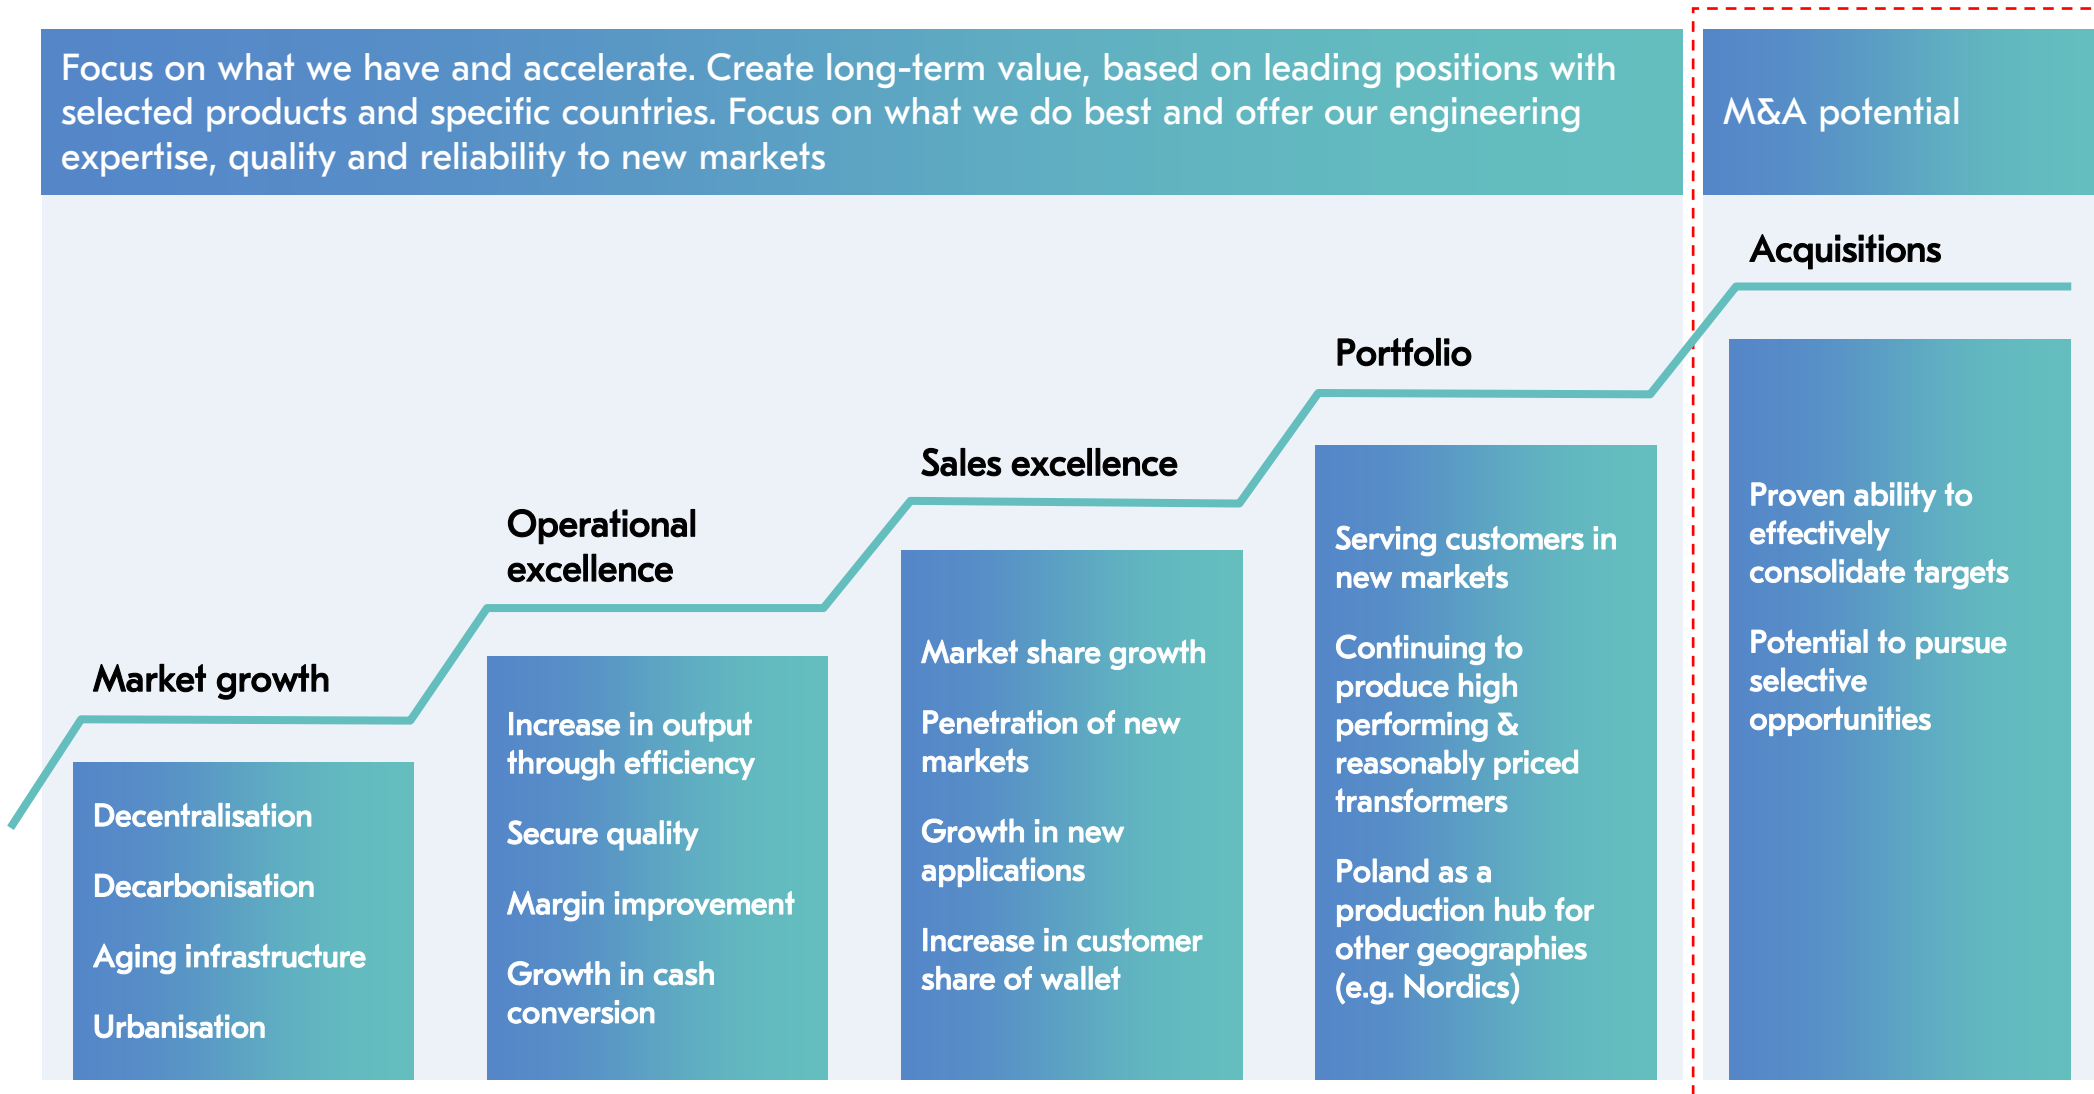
Focus on what we have and accelerate. Create long-term value, based on leading positions with selected products and specific countries. Focus on what we do best and offer our engineering expertise, quality and reliability to new markets

M&A potential

Market growth

Decentralisation

Decarbonisation

Aging infrastructure

Urbanisation

Operational excellence

Increase in output through efficiency

Secure quality

Margin improvement

Growth in cash conversion

Sales excellence

Market share growth

Penetration of new markets

Growth in new applications

Increase in customer share of wallet

Portfolio

Serving customers in new markets

Continuing to produce high performing & reasonably priced transformers

Poland as a production hub for other geographies (e.g. Nordics)

Acquisitions

Proven ability to effectively consolidate targets

Potential to pursue selective opportunities